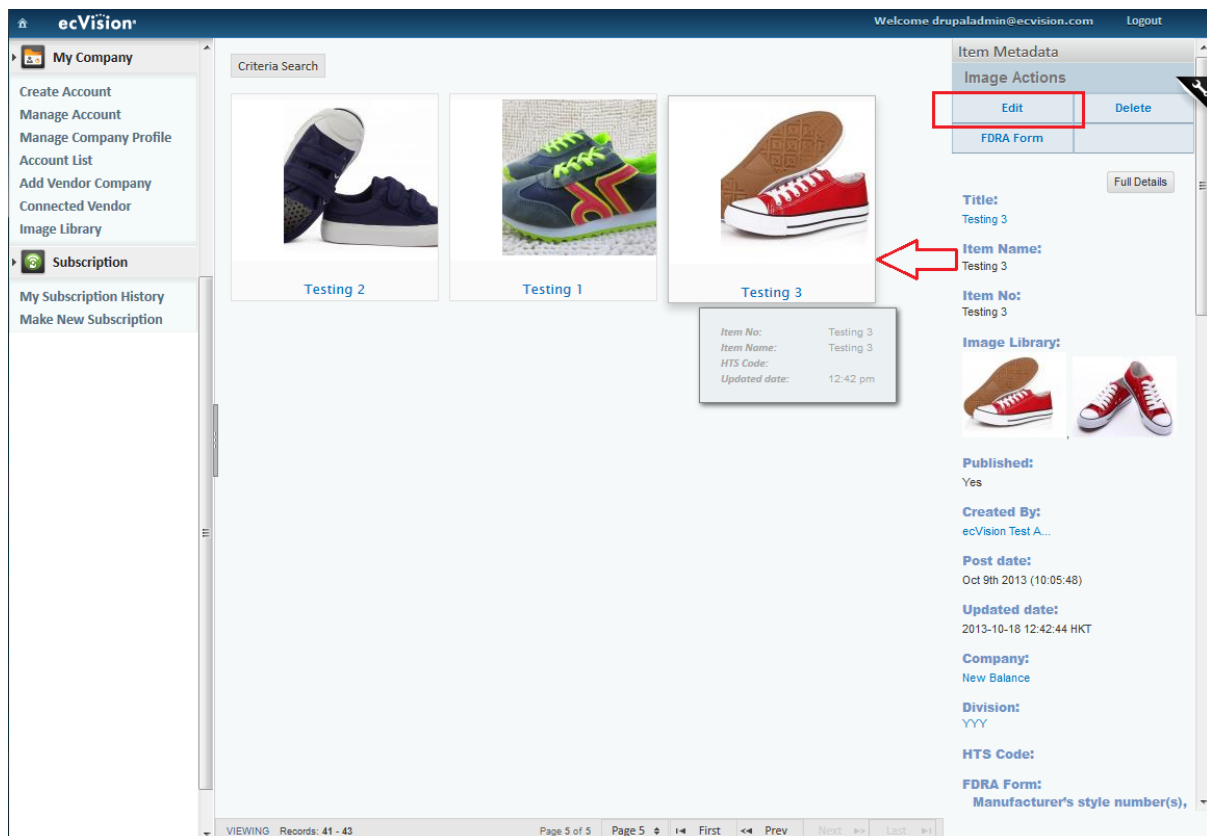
ecVision

Welcome drupaladmin@ecvision.com

Logout

My Company

Create Account
Manage Account
Manage Company Profile
Account List
Add Vendor Company
Connected Vendor
Image Library

Subscription

My Subscription History
Make New Subscription

Criteria Search

Testing 2

Testing 1

Testing 3

| Item No: | Testing 3 |
|---|---|
| Item Name: | Testing 3 |
| HTS Code: | |
| Updated date: | 12:42 pm |

Item Metadata

Image Actions

| Edit | Delete |
|---|---|
| FDRA Form | |

Full Details

Title:
Testing 3

Item Name:
Testing 3

Item No:
Testing 3

Image Library:

Published:
Yes

Created By:
ecVision Test A...

Post date:
Oct 9th 2013 (10:05:48)

Updated date:
2013-10-18 12:42:44 HKT

Company:
New Balance

Division:
YYY

HTS Code:

FDRA Form:
Manufacturer's style number(s),

VIEWING Records: 41 - 43

Page 5 of 5

Page 5

First

Prev

Next

Last